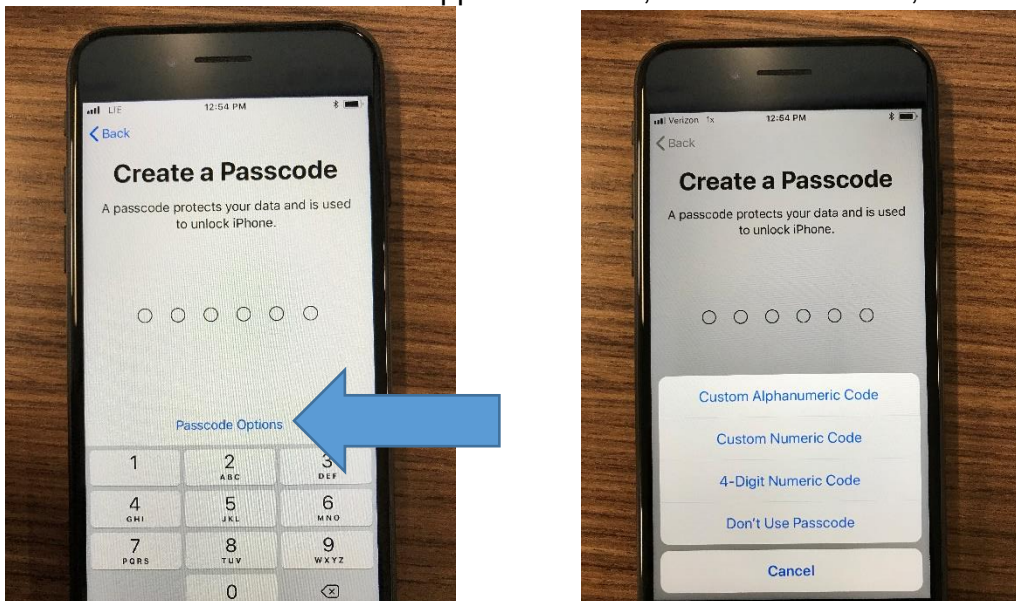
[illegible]

LTE 12:54 PM

Back

Create a Passcode

A passcode protects your data and is used to unlock iPhone.

Passcode Options

1
2 ABC
3 DEF
4 GHI
5 JKL
6 MNO
7 PQRS
8 TUV
9 WXYZ
0

Verizon 1x 12:54 PM

Back

Create a Passcode

A passcode protects your data and is used to unlock iPhone.

Custom Alphanumeric Code

Custom Numeric Code

4-Digit Numeric Code

Don't Use Passcode

Cancel